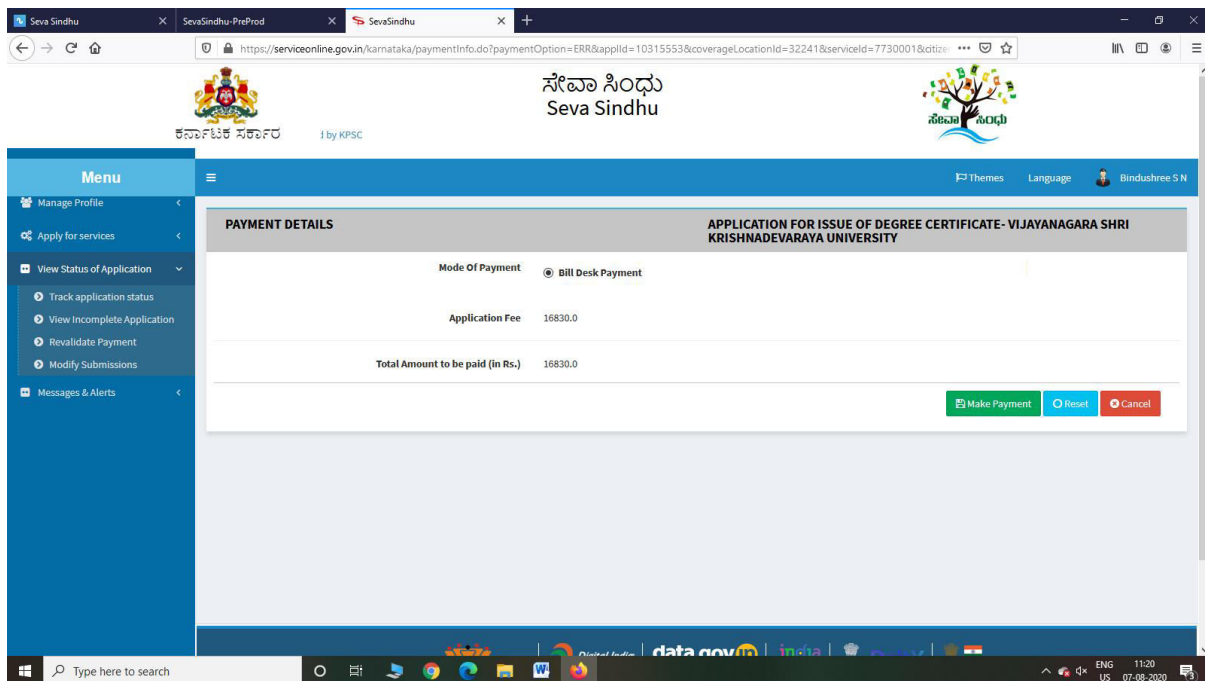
Seva Sindhu
SevaSindhu-PreProd
SevaSindhu

https://serviceonline.gov.in/karnataka/paymentInfo.do?paymentOption=ERR&applId=10315553&coverageLocationId=32241&serviceId=7730001&citize

ಕರ್ನಾಟಕ ಸರ್ಕಾರ
d by KPSC
ಸೇವಾ ಸಿಂಧು
Seva Sindhu
ಸೇವಾ ಸಿಂಧು

Menu
Themes
Language
Bindushree S N

Manage Profile
Apply for services
View Status of Application
Track application status
View Incomplete Application
Revalidate Payment
Modify Submissions
Messages & Alerts

PAYMENT DETAILS
APPLICATION FOR ISSUE OF DEGREE CERTIFICATE- VIJAYANAGARA SHRI KRISHNADEVARAYA UNIVERSITY

Mode Of Payment
Bill Desk Payment

Application Fee
16830.0

Total Amount to be paid (in Rs.)
16830.0

Make Payment
Reset
Cancel

Digital India | data.gov.in | india

Type here to search
ENG US
11:20
07-08-2020